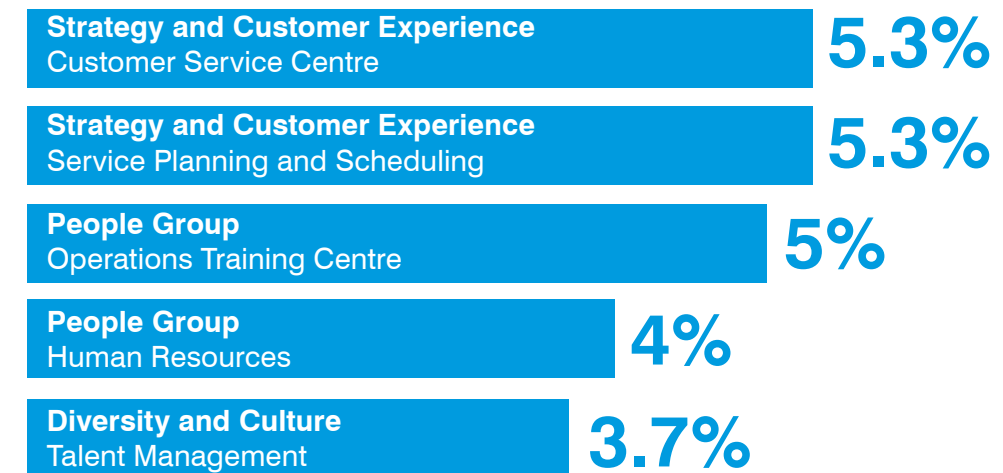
Strategy and Customer Experience
Customer Service Centre
5.3%

Strategy and Customer Experience
Service Planning and Scheduling
5.3%

People Group
Operations Training Centre
5%

People Group
Human Resources
4%

Diversity and Culture
Talent Management
3.7%